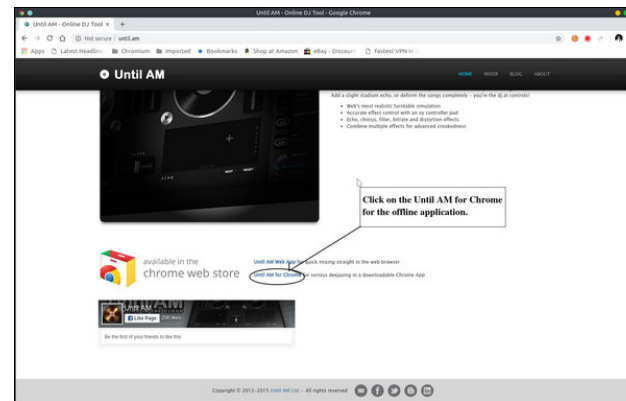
Until AM - Online DJ Tool - Google Chrome

Until AM - Online DJ Tool ×

Not secure | until.am

Apps Latest Headlines Chromium Imported Bookmarks Shop at Amazon eBay - Discount Fastest VPN

Until AM

HOME MIXER BLOG ABOUT

Add a slight stadium echo, or deform the songs completely - you're the dj at controls!

- Web's most realistic turntable simulation
- Accurate effect control with an xy controller pad
- Echo, chorus, filter, bitrate and distortion effects
- Combine multiple effects for advanced crookedness

Click on the Until AM for Chrome for the offline application.

available in the chrome web store

Until AM Web App for quick mixing straight in the web browser

Until AM for Chrome for serious deejaying in a downloadable Chrome App

Until AM

Like Page

Be the first of your friends to like this

Copyright © 2012-2015 Until AM Ltd - All rights reserved